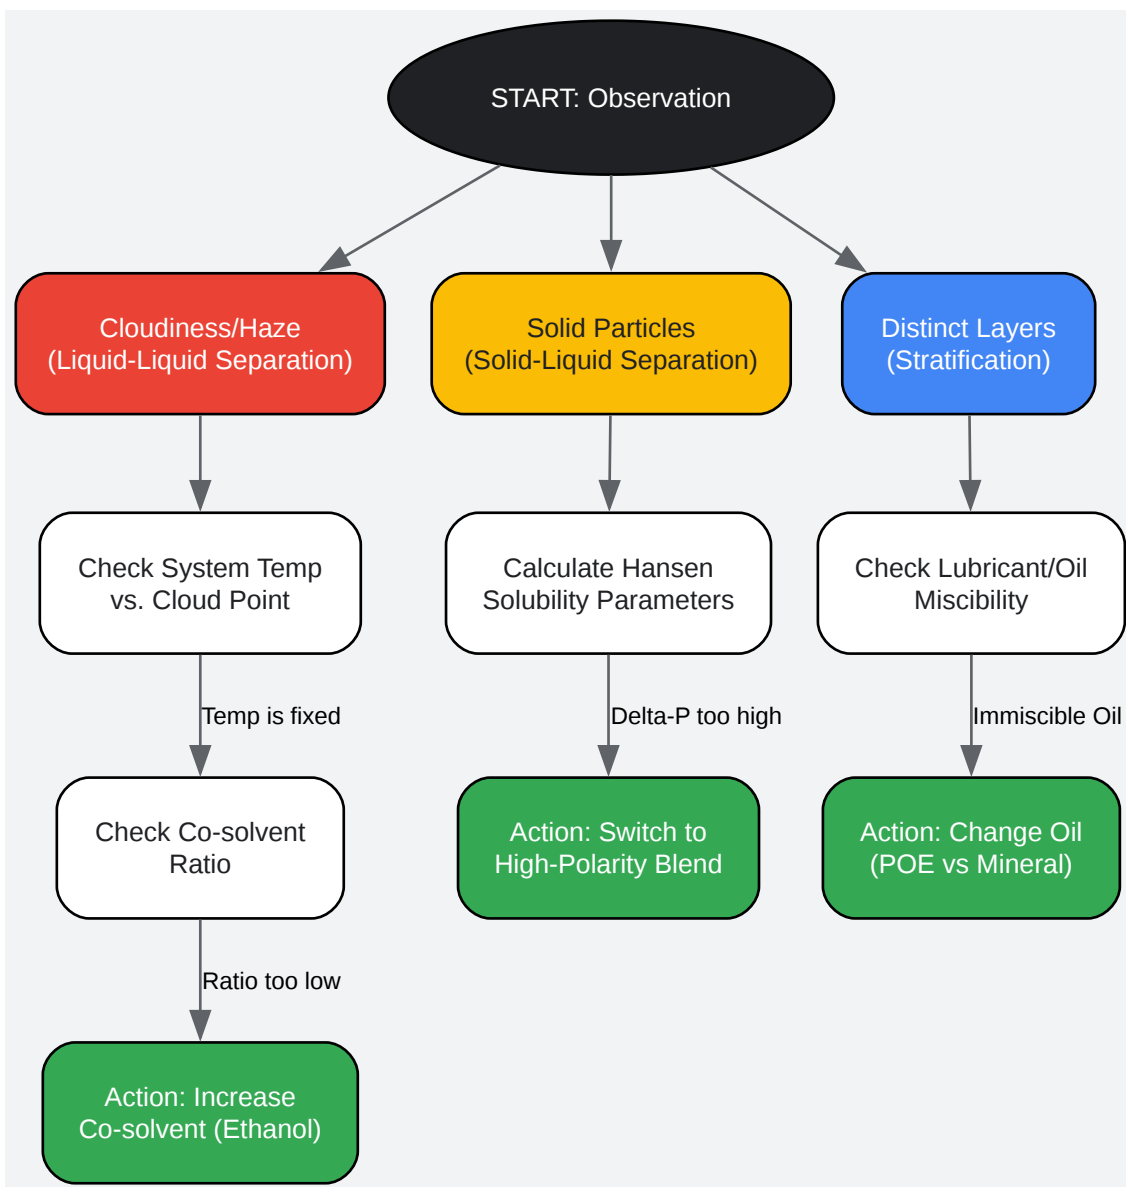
START: Observation

Cloudiness/Haze
(Liquid-Liquid Separation)

Check System Temp vs. Cloud Point

Temp is fixed

Check Co-solvent Ratio

Ratio too low

Action: Increase Co-solvent (Ethanol)

Solid Particles
(Solid-Liquid Separation)

Calculate Hansen Solubility Parameters

Delta-P too high

Action: Switch to High-Polarity Blend

Distinct Layers
(Stratification)

Check Lubricant/Oil Miscibility

Immiscible Oil

Action: Change Oil
(POE vs Mineral)